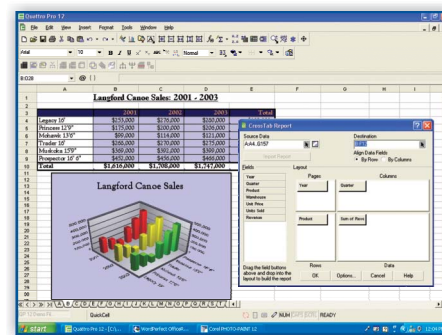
Quattro Pro 12

File Edit View Insert Format Tools Window Help

Arial 10 Normal

B:O28

Langford Canoe Sales: 2001 - 2003

| | 2001 | 2002 | 2003 | Total |
|---|---|---|---|---|
| Legacy 16' | $255,000 | $276,000 | $160,000 | |
| Princess 12'9" | $175,000 | $200,000 | $226,000 | |
| Mohawk 13'6" | $89,000 | $116,000 | $121,000 | |
| Trader 16' | $266,000 | $270,000 | $275,000 | |
| Muskoka 15'9" | $369,000 | $380,000 | $369,000 | |
| Prospector 16'6" | $452,000 | $456,000 | $466,000 | |
| Total | $1,616,000 | $1,736,000 | $1,747,000 | |

Langford Canoe Sales

CrossTab Report

Source Data
A:A4..G157

Destination

Align Data Fields
By Row By Column

Fields
Year
Quarter
Product
Warehouse
Unit Price
Units Sold
Revenue

Layout
Pages
Columns
Quarter
Product
Sum of Reve
Rows
Data

Drag the field buttons above and drop into the layout to build the report

OK Options... Cancel Help

QuickCell

NUM READY

start Quattro Pro 12 - [C:\... WordPerfect Office... Corel PHOTO-PAINT 12